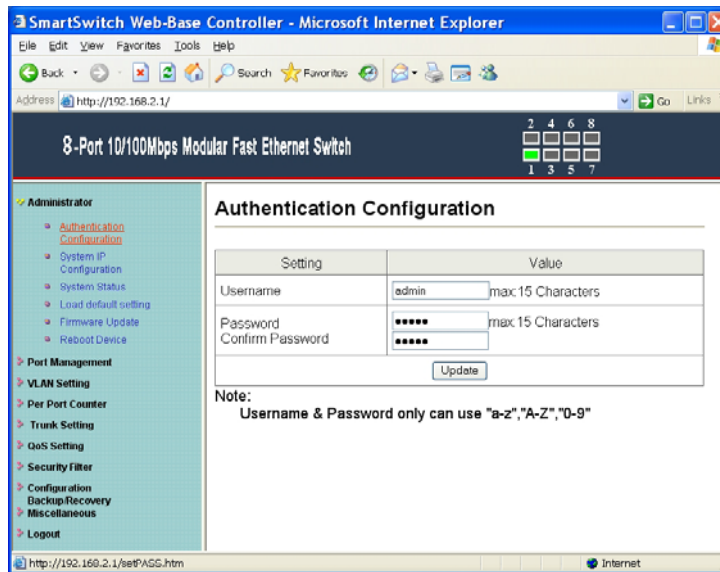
SmartSwitch Web-Base Controller - Microsoft Internet Explorer

File Edit View Favorites Tools Help

Back Search Favorites

Address http://192.168.2.1/ Go Links

8-Port 10/100Mbps Modular Fast Ethernet Switch

2 4 6 8
1 3 5 7

Administrator
Authentication Configuration
System IP Configuration
System Status
Load default setting
Firmware Update
Reboot Device
Port Management
VLAN Setting
Per Port Counter
Trunk Setting
QoS Setting
Security Filter
Configuration Backup/Recovery
Miscellaneous
Logout

Authentication Configuration

| Setting | Value |
|---|---|
| Username | admin max:15 Characters |
| Password<br>Confirm Password | ••••• max:15 Characters<br>••••• |
| Update | |

Note:
Username & Password only can use "a-z","A-Z","0-9"

http://192.168.2.1/setPASS.htm Internet